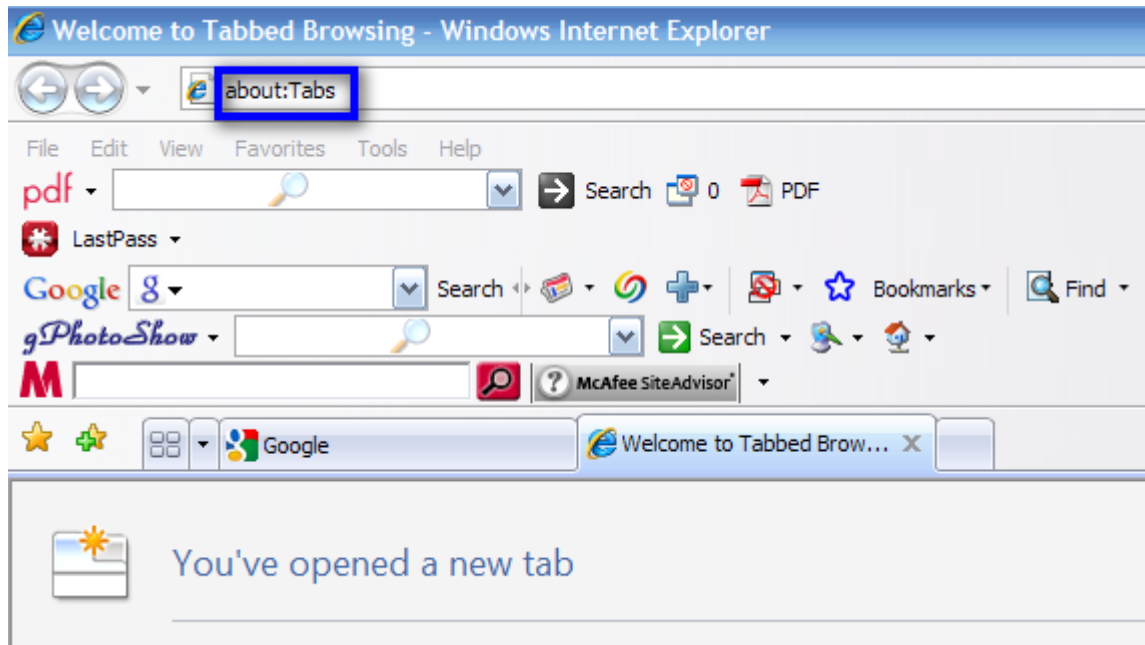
Welcome to Tabbed Browsing - Windows Internet Explorer

about:Tabs

File Edit View Favorites Tools Help

pdf Search 0 PDF

LastPass

Google 8 Search Bookmarks Find

gPhotoShow Search

M

McAfee SiteAdvisor

Google

Welcome to Tabbed Brow...

You've opened a new tab